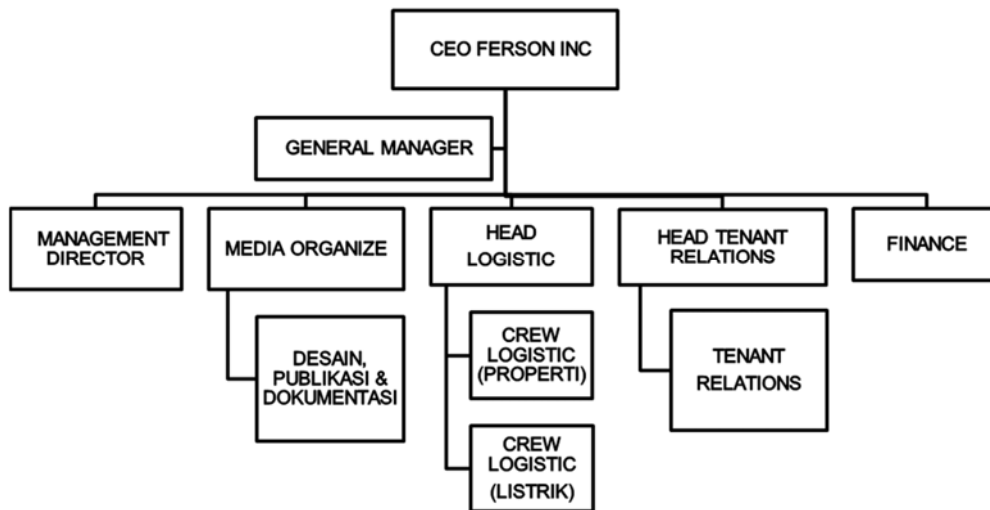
CEO FERSON INC

GENERAL MANAGER

MANAGEMENT DIRECTOR

MEDIA ORGANIZE

HEAD LOGISTIC

HEAD TENANT RELATIONS

FINANCE

DESAIN, PUBLIKASI & DOKUMENTASI

CREW LOGISTIC (PROPERTI)

CREW LOGISTIC (LISTRIK)

TENANT RELATIONS